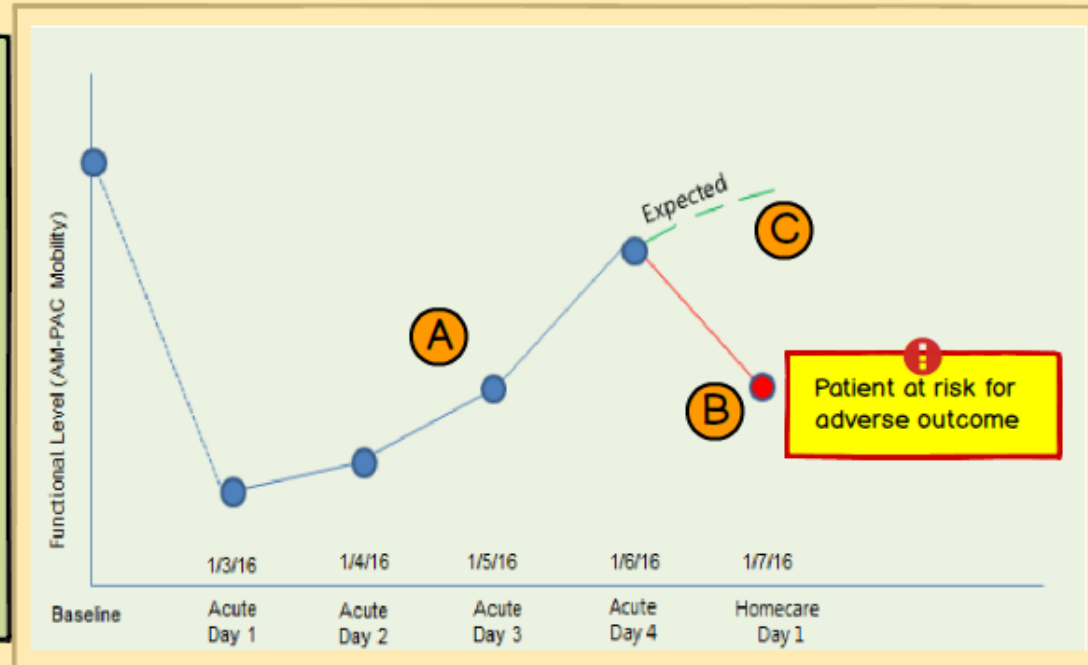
Functional Level (AM-PAC Mobility)

Expected

C

A

B

Patient at risk for adverse outcome

1/3/16 1/4/16 1/5/16 1/6/16 1/7/16

Baseline

Acute Day 1

Acute Day 2

Acute Day 3

Acute Day 4

Homecare Day 1